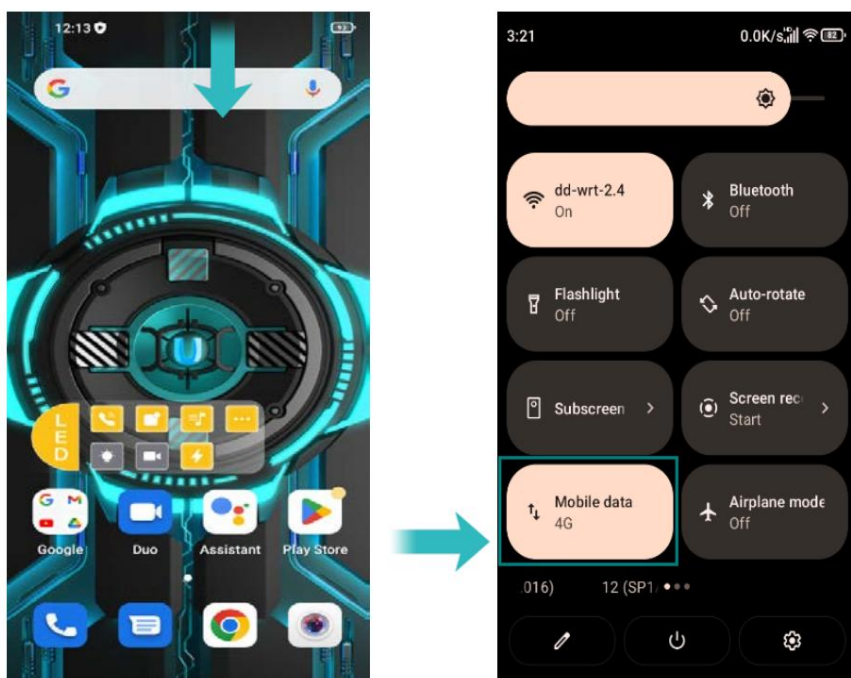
12:13

G

L
E
D

Google
Duo
Assistant
Play Store

3:21
0.0K/s

dd-wrt-2.4
On

Bluetooth
Off

Flashlight
Off

Auto-rotate
Off

Subscreen

Screen rec
Start

Mobile data
4G

Airplane mode
Off

.016)
12 (SP1.